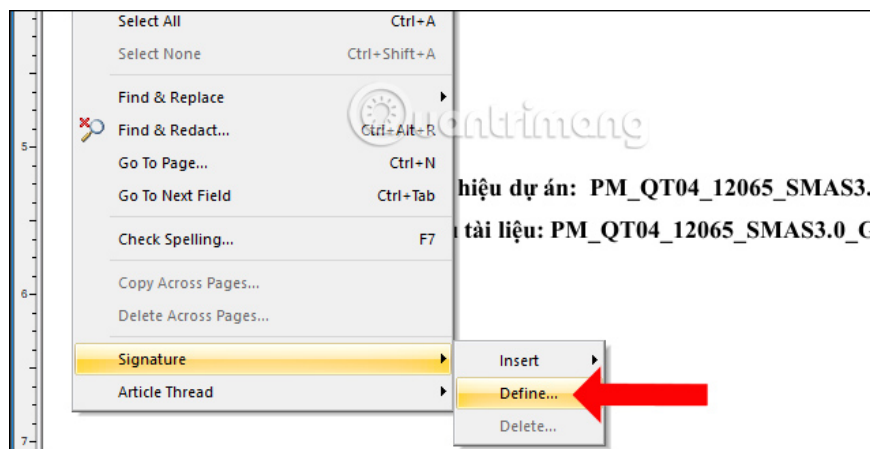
Select All Ctrl+A
Select None Ctrl+Shift+A
Find & Replace
Find & Redact... Ctrl+Alt+R
Go To Page... Ctrl+N
Go To Next Field Ctrl+Tab
Check Spelling... F7
Copy Across Pages...
Delete Across Pages...
Signature
Article Thread

Insert
Define...
Delete...

5
6
7

quantrimang

hiệu dự án: PM_QT04_12065_SMAS3.
tài liệu: PM_QT04_12065_SMAS3.0_G